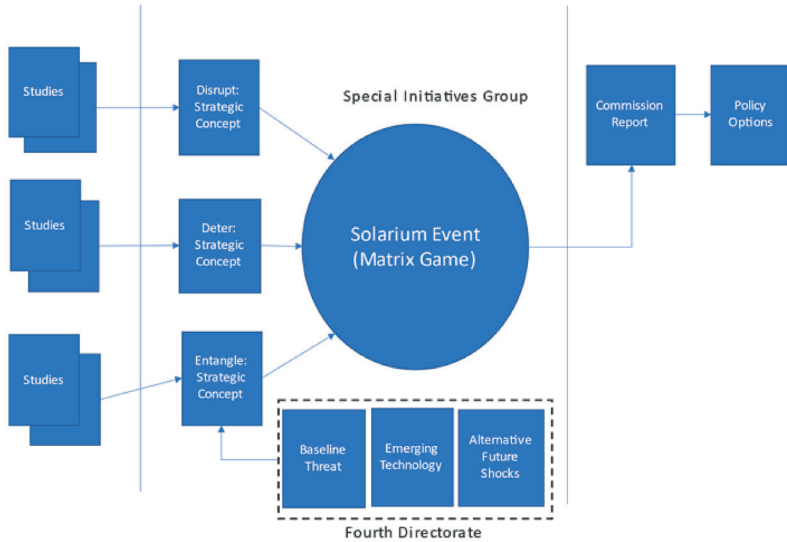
Studies

Disrupt: Strategic Concept

Special Initiatives Group

Commission Report

Policy Options

Studies

Deter: Strategic Concept

Solarium Event (Matrix Game)

Studies

Entangle: Strategic Concept

Baseline Threat

Emerging Technology

Alternative Future Shocks

Fourth Directorate